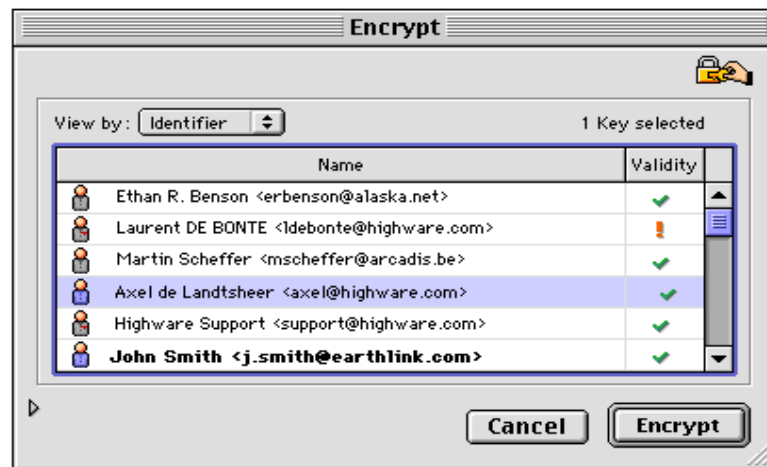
Encrypt

View by: Identifier

1 Key selected

| Name | Validity |
|---|---|
| Ethan R. Benson <erbenson@alaska.net> | ✔ |
| Laurent DE BONTE <ldebonte@highware.com> | ! |
| Martin Scheffer <mscheffer@arcadis.be> | ✔ |
| Axel de Landtsheer <axel@highware.com> | ✔ |
| Highware Support <support@highware.com> | ✔ |
| John Smith <j.smith@earthlink.com> | ✔ |

Cancel

Encrypt